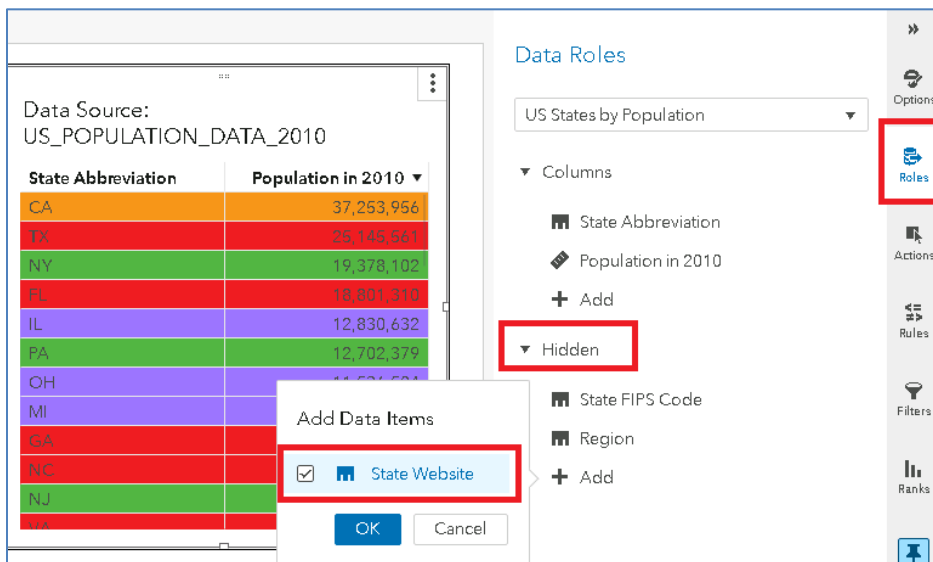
Data Source:
US_POPULATION_DATA_2010

| State Abbreviation | Population in 2010 ▼ |
|---|---|
| CA | 37,253,956 |
| TX | 25,145,561 |
| NY | 19,378,102 |
| FL | 18,801,310 |
| IL | 12,830,632 |
| PA | 12,702,379 |
| OH | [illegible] |
| MI | |
| GA | |
| NC | |
| NJ | |
| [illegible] | |

Add Data Items

State Website

OK Cancel

Data Roles

US States by Population

Columns

State Abbreviation

Population in 2010

Add

Hidden

State FIPS Code

Region

Add

»

Options

Roles

Actions

Rules

Filters

Ranks